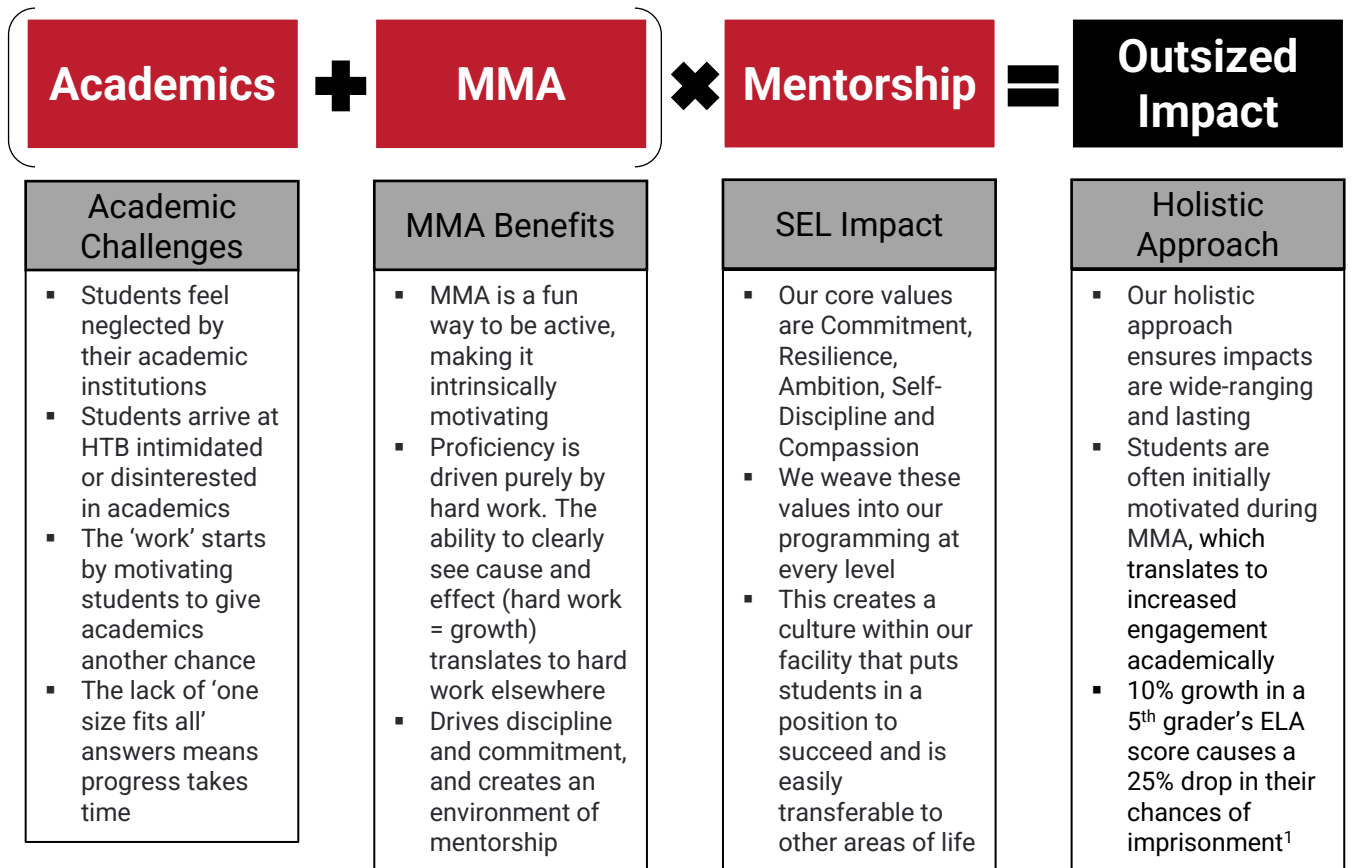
Academics MMA Mentorship Outsized Impact

Academic Challenges
- Students feel neglected by their academic institutions
- Students arrive at HTB intimidated or disinterested in academics
- The 'work' starts by motivating students to give academics another chance
- The lack of 'one size fits all' answers means progress takes time

MMA Benefits
- MMA is a fun way to be active, making it intrinsically motivating
- Proficiency is driven purely by hard work. The ability to clearly see cause and effect (hard work = growth) translates to hard work elsewhere
- Drives discipline and commitment, and creates an environment of mentorship

SEL Impact
- Our core values are Commitment, Resilience, Ambition, Self-Discipline and Compassion
- We weave these values into our programming at every level
- This creates a culture within our facility that puts students in a position to succeed and is easily transferable to other areas of life

Holistic Approach
- Our holistic approach ensures impacts are wide-ranging and lasting
- Students are often initially motivated during MMA, which translates to increased engagement academically
- 10% growth in a 5$^{th}$ grader's ELA score causes a 25% drop in their chances of imprisonment$^1$